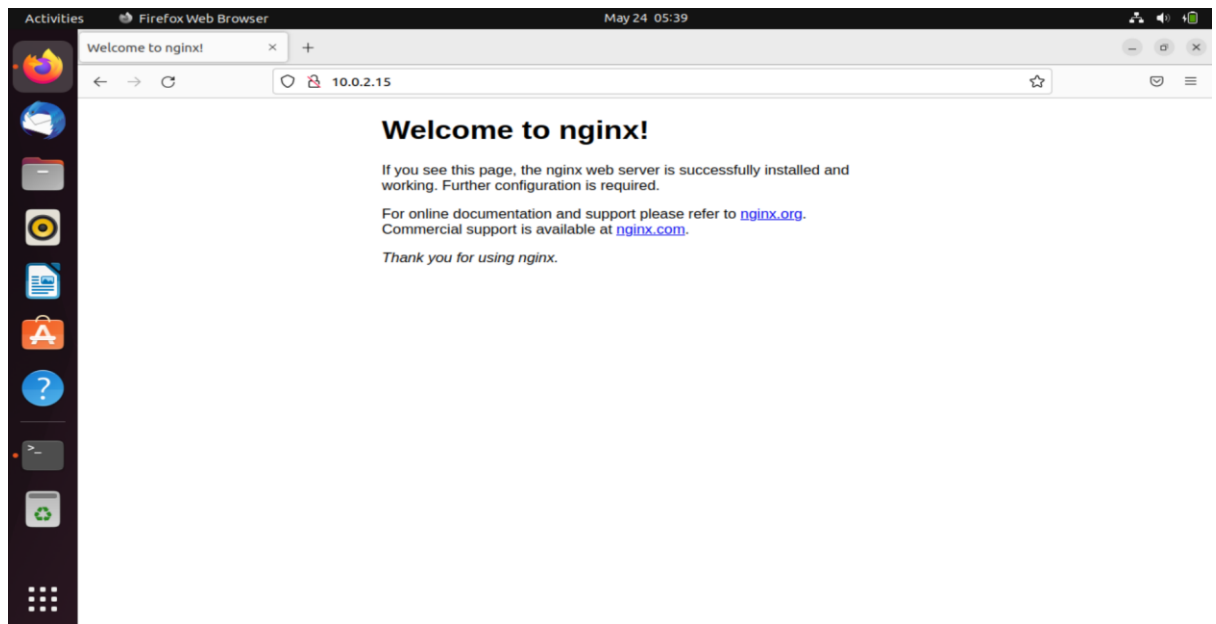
Activities Firefox Web Browser May 24 05:39

Welcome to nginx!

10.0.2.15

Welcome to nginx!

If you see this page, the nginx web server is successfully installed and working. Further configuration is required.

For online documentation and support please refer to nginx.org. Commercial support is available at nginx.com.

Thank you for using nginx.